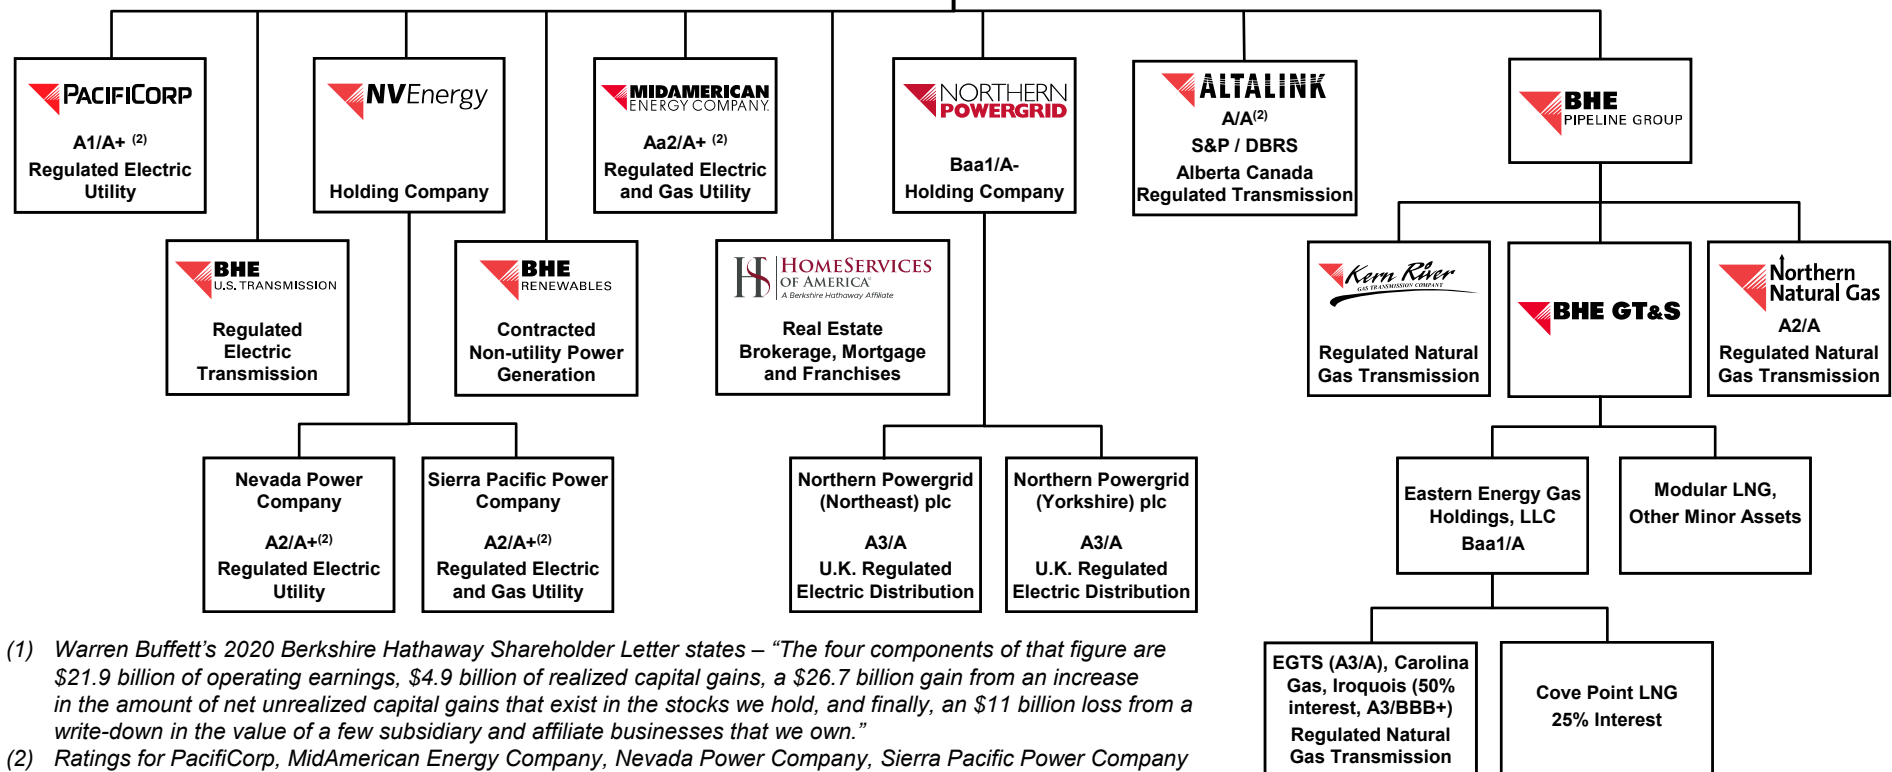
PACIFICORP
A1/A+ (2)
Regulated Electric Utility

NVEnergy
Holding Company

MIDAMERICAN ENERGY COMPANY
Aa2/A+ (2)
Regulated Electric and Gas Utility

NORTHERN POWERGRID
Baa1/A-
Holding Company

ALTALINK
A/A(2)
S&P / DBRS
Alberta Canada
Regulated Transmission

BHE PIPELINE GROUP

BHE U.S. TRANSMISSION
Regulated Electric Transmission

BHE RENEWABLES
Contracted Non-utility Power Generation

HOMESERVICES OF AMERICA
A Berkshire Hathaway Affiliate
Real Estate Brokerage, Mortgage and Franchises

Kern River GAS TRANSMISSION COMPANY
Regulated Natural Gas Transmission

BHE GT&S

Northern Natural Gas
A2/A
Regulated Natural Gas Transmission

Nevada Power Company
A2/A+(2)
Regulated Electric Utility

Sierra Pacific Power Company
A2/A+(2)
Regulated Electric and Gas Utility

Northern Powergrid (Northeast) plc
A3/A
U.K. Regulated Electric Distribution

Northern Powergrid (Yorkshire) plc
A3/A
U.K. Regulated Electric Distribution

Eastern Energy Gas Holdings, LLC
Baa1/A

Modular LNG, Other Minor Assets

EGTS (A3/A), Carolina Gas, Iroquois (50% interest, A3/BBB+)
Regulated Natural Gas Transmission

Cove Point LNG
25% Interest

(1) Warren Buffett's 2020 Berkshire Hathaway Shareholder Letter states – "The four components of that figure are $21.9 billion of operating earnings, $4.9 billion of realized capital gains, a $26.7 billion gain from an increase in the amount of net unrealized capital gains that exist in the stocks we hold, and finally, an $11 billion loss from a write-down in the value of a few subsidiary and affiliate businesses that we own."
(2) Ratings for PacifiCorp, MidAmerican Energy Company, Nevada Power Company, Sierra Pacific Power Company